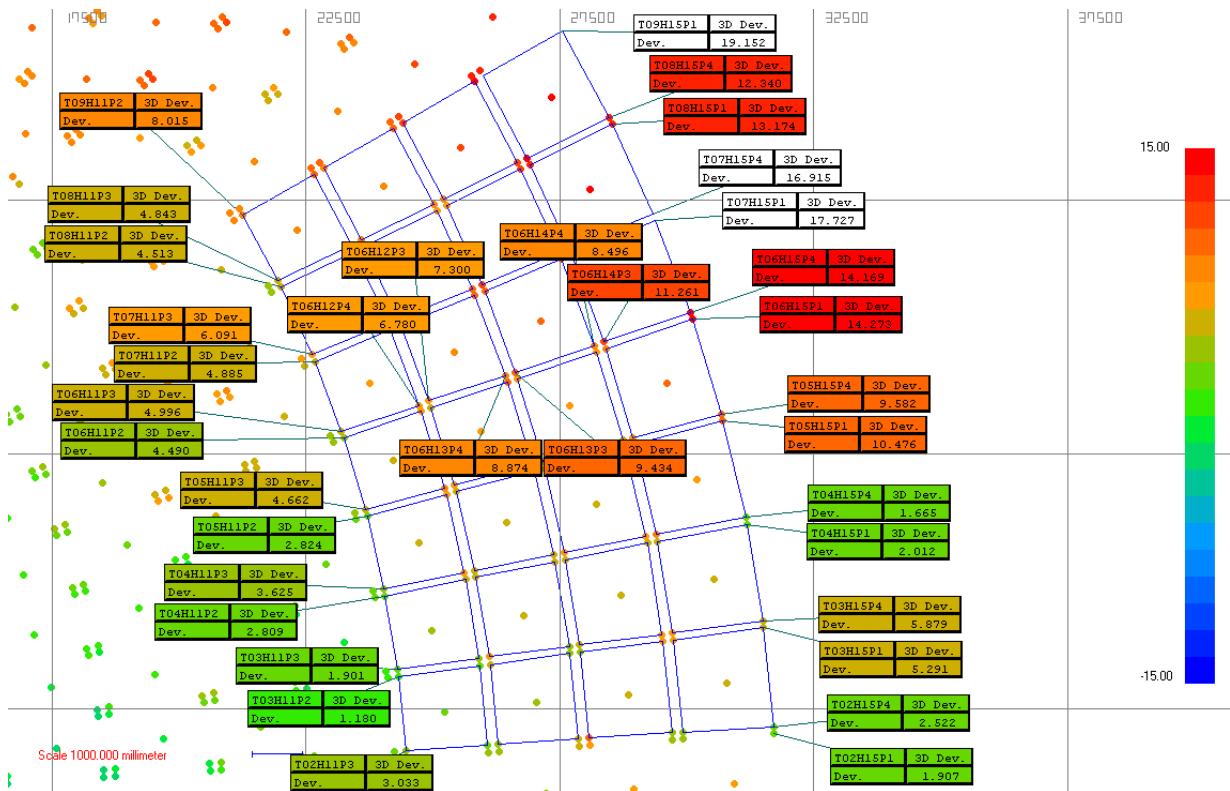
17500 22500 27500 32500 37500

| T09H15P1 | 3D Dev. |
|---|---|
| Dev. | 19.152 |

| T08H15P4 | 3D Dev. |
|---|---|
| Dev. | 12.340 |

| T08H15P1 | 3D Dev. |
|---|---|
| Dev. | 13.174 |

| T09H11P2 | 3D Dev. |
|---|---|
| Dev. | 8.015 |

| T07H15P4 | 3D Dev. |
|---|---|
| Dev. | 16.915 |

| T07H15P1 | 3D Dev. |
|---|---|
| Dev. | 17.727 |

| T08H11P3 | 3D Dev. |
|---|---|
| Dev. | 4.843 |

| T08H11P2 | 3D Dev. |
|---|---|
| Dev. | 4.513 |

| T06H14P4 | 3D Dev. |
|---|---|
| Dev. | 8.496 |

| T06H12P3 | 3D Dev. |
|---|---|
| Dev. | 7.300 |

| T06H14P3 | 3D Dev. |
|---|---|
| Dev. | 11.261 |

| T06H15P4 | 3D Dev. |
|---|---|
| Dev. | 14.169 |

| T06H12P4 | 3D Dev. |
|---|---|
| Dev. | 6.780 |

| T06H15P1 | 3D Dev. |
|---|---|
| Dev. | 14.273 |

| T07H11P3 | 3D Dev. |
|---|---|
| Dev. | 6.091 |

| T07H11P2 | 3D Dev. |
|---|---|
| Dev. | 4.885 |

| T05H15P4 | 3D Dev. |
|---|---|
| Dev. | 9.582 |

| T06H11P3 | 3D Dev. |
|---|---|
| Dev. | 4.996 |

| T05H15P1 | 3D Dev. |
|---|---|
| Dev. | 10.476 |

| T06H11P2 | 3D Dev. |
|---|---|
| Dev. | 4.490 |

| T06H13P4 | 3D Dev. |
|---|---|
| Dev. | 8.874 |

| T06H13P3 | 3D Dev. |
|---|---|
| Dev. | 9.434 |

| T05H11P3 | 3D Dev. |
|---|---|
| Dev. | 4.662 |

| T04H15P4 | 3D Dev. |
|---|---|
| Dev. | 1.665 |

| T05H11P2 | 3D Dev. |
|---|---|
| Dev. | 2.824 |

| T04H15P1 | 3D Dev. |
|---|---|
| Dev. | 2.012 |

| T04H11P3 | 3D Dev. |
|---|---|
| Dev. | 3.625 |

| T04H11P2 | 3D Dev. |
|---|---|
| Dev. | 2.809 |

| T03H15P4 | 3D Dev. |
|---|---|
| Dev. | 5.879 |

| T03H11P3 | 3D Dev. |
|---|---|
| Dev. | 1.901 |

| T03H15P1 | 3D Dev. |
|---|---|
| Dev. | 5.291 |

| T03H11P2 | 3D Dev. |
|---|---|
| Dev. | 1.180 |

| T02H15P4 | 3D Dev. |
|---|---|
| Dev. | 2.522 |

Scale 1000.000 millimeter

| T02H11P3 | 3D Dev. |
|---|---|
| Dev. | 3.033 |

| T02H15P1 | 3D Dev. |
|---|---|
| Dev. | 1.907 |

15.00
-15.00